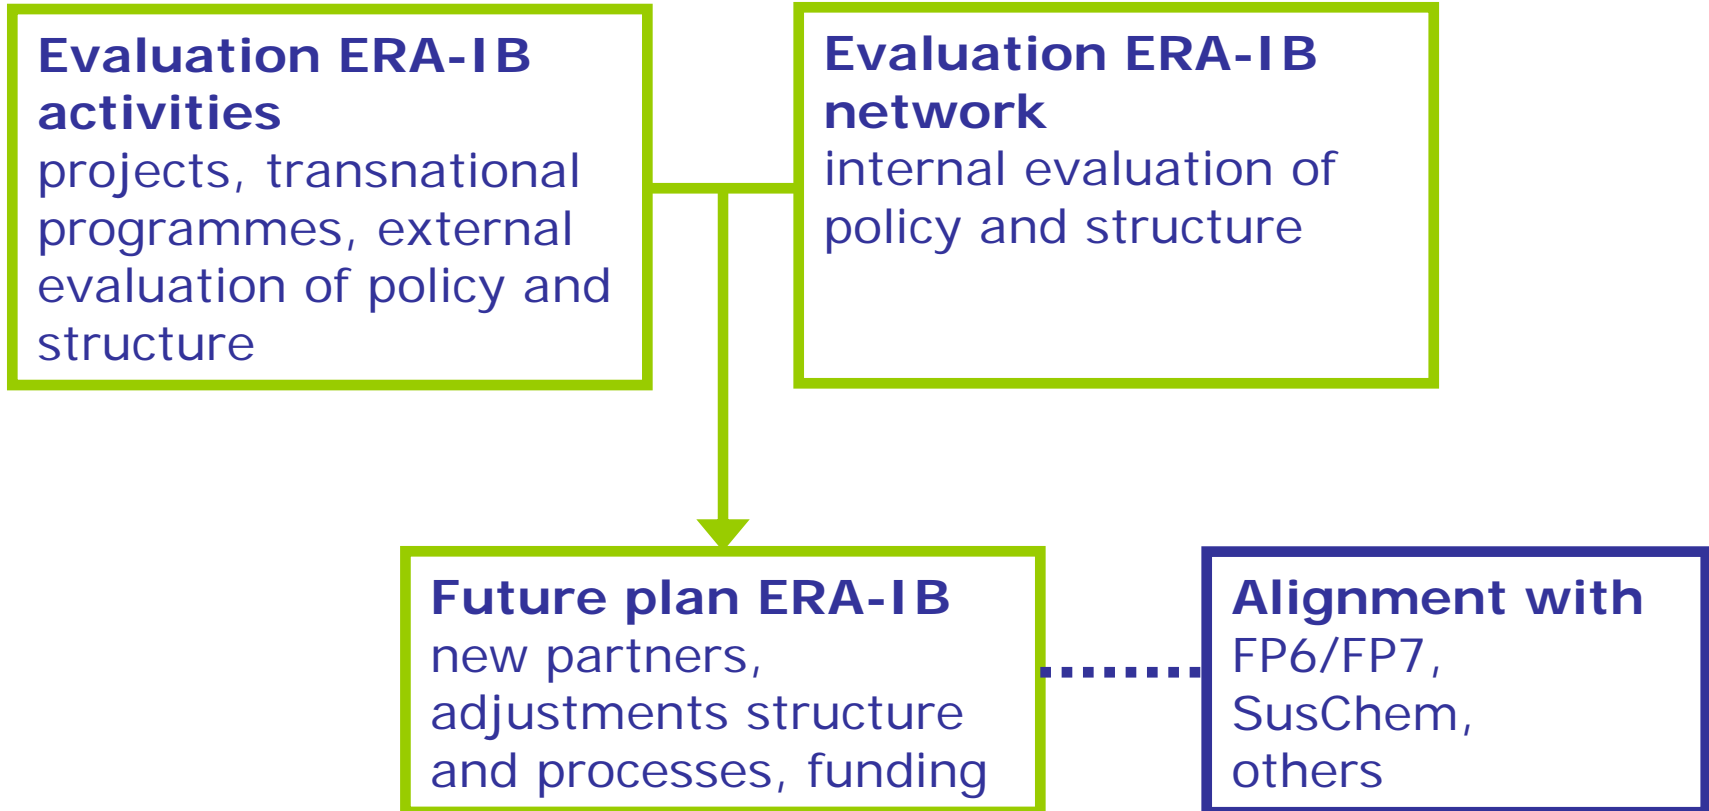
**Evaluation ERA-IB activities**
projects, transnational programmes, external evaluation of policy and structure

**Evaluation ERA-IB network**
internal evaluation of policy and structure

**Future plan ERA-IB**
new partners, adjustments structure and processes, funding

**Alignment with**
FP6/FP7, SusChem, others